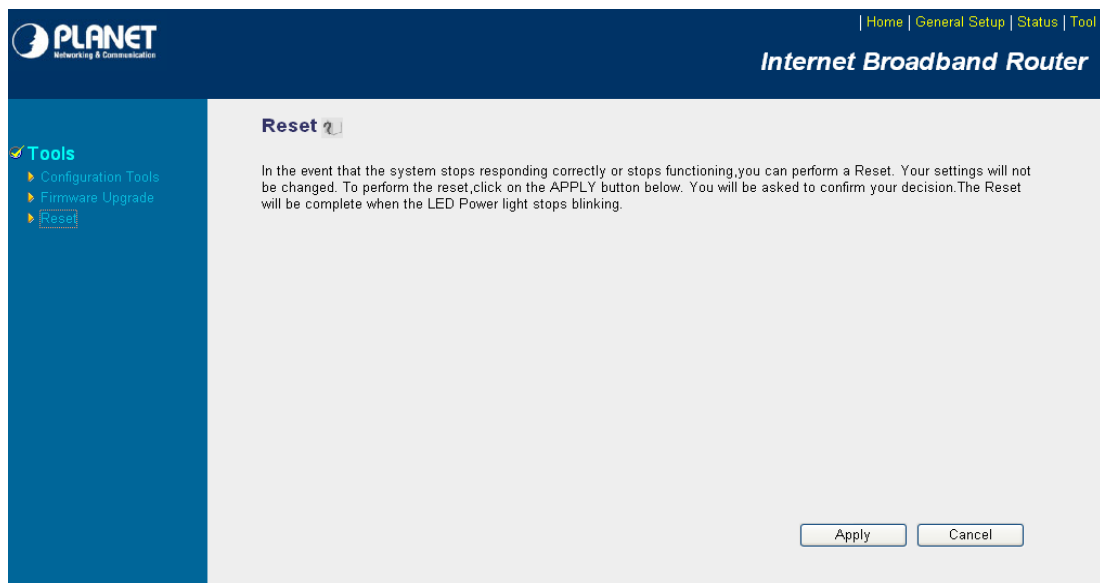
PLANET
Networking & Communication

| Home | General Setup | Status | Tool

Internet Broadband Router

Tools
Configuration Tools
Firmware Upgrade
Reset

Reset

In the event that the system stops responding correctly or stops functioning,you can perform a Reset. Your settings will not be changed. To perform the reset,click on the APPLY button below. You will be asked to confirm your decision.The Reset will be complete when the LED Power light stops blinking.

Apply Cancel